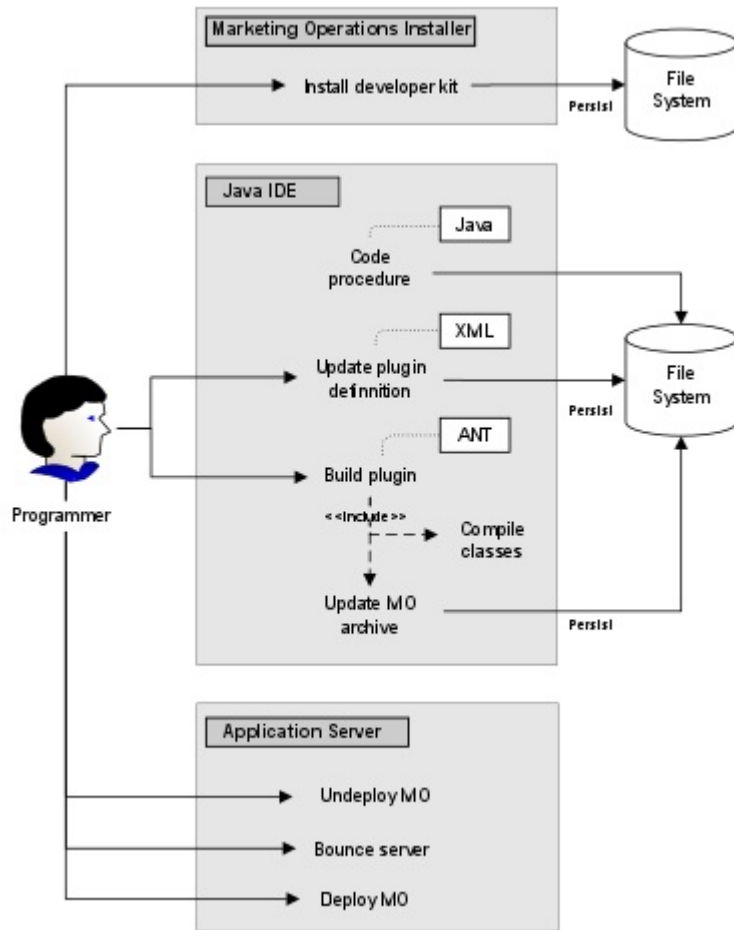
Marketing Operations Installer

Install developer kit

Persist

File System

Java IDE

Java

Code procedure

XML

Update plugin definnition

Persist

File System

ANT

Build plugin

<<include>>

Compile classes

Update MO archive

Persist

Programmer

Application Server

Undeploy MO

Bounce server

Deploy MO